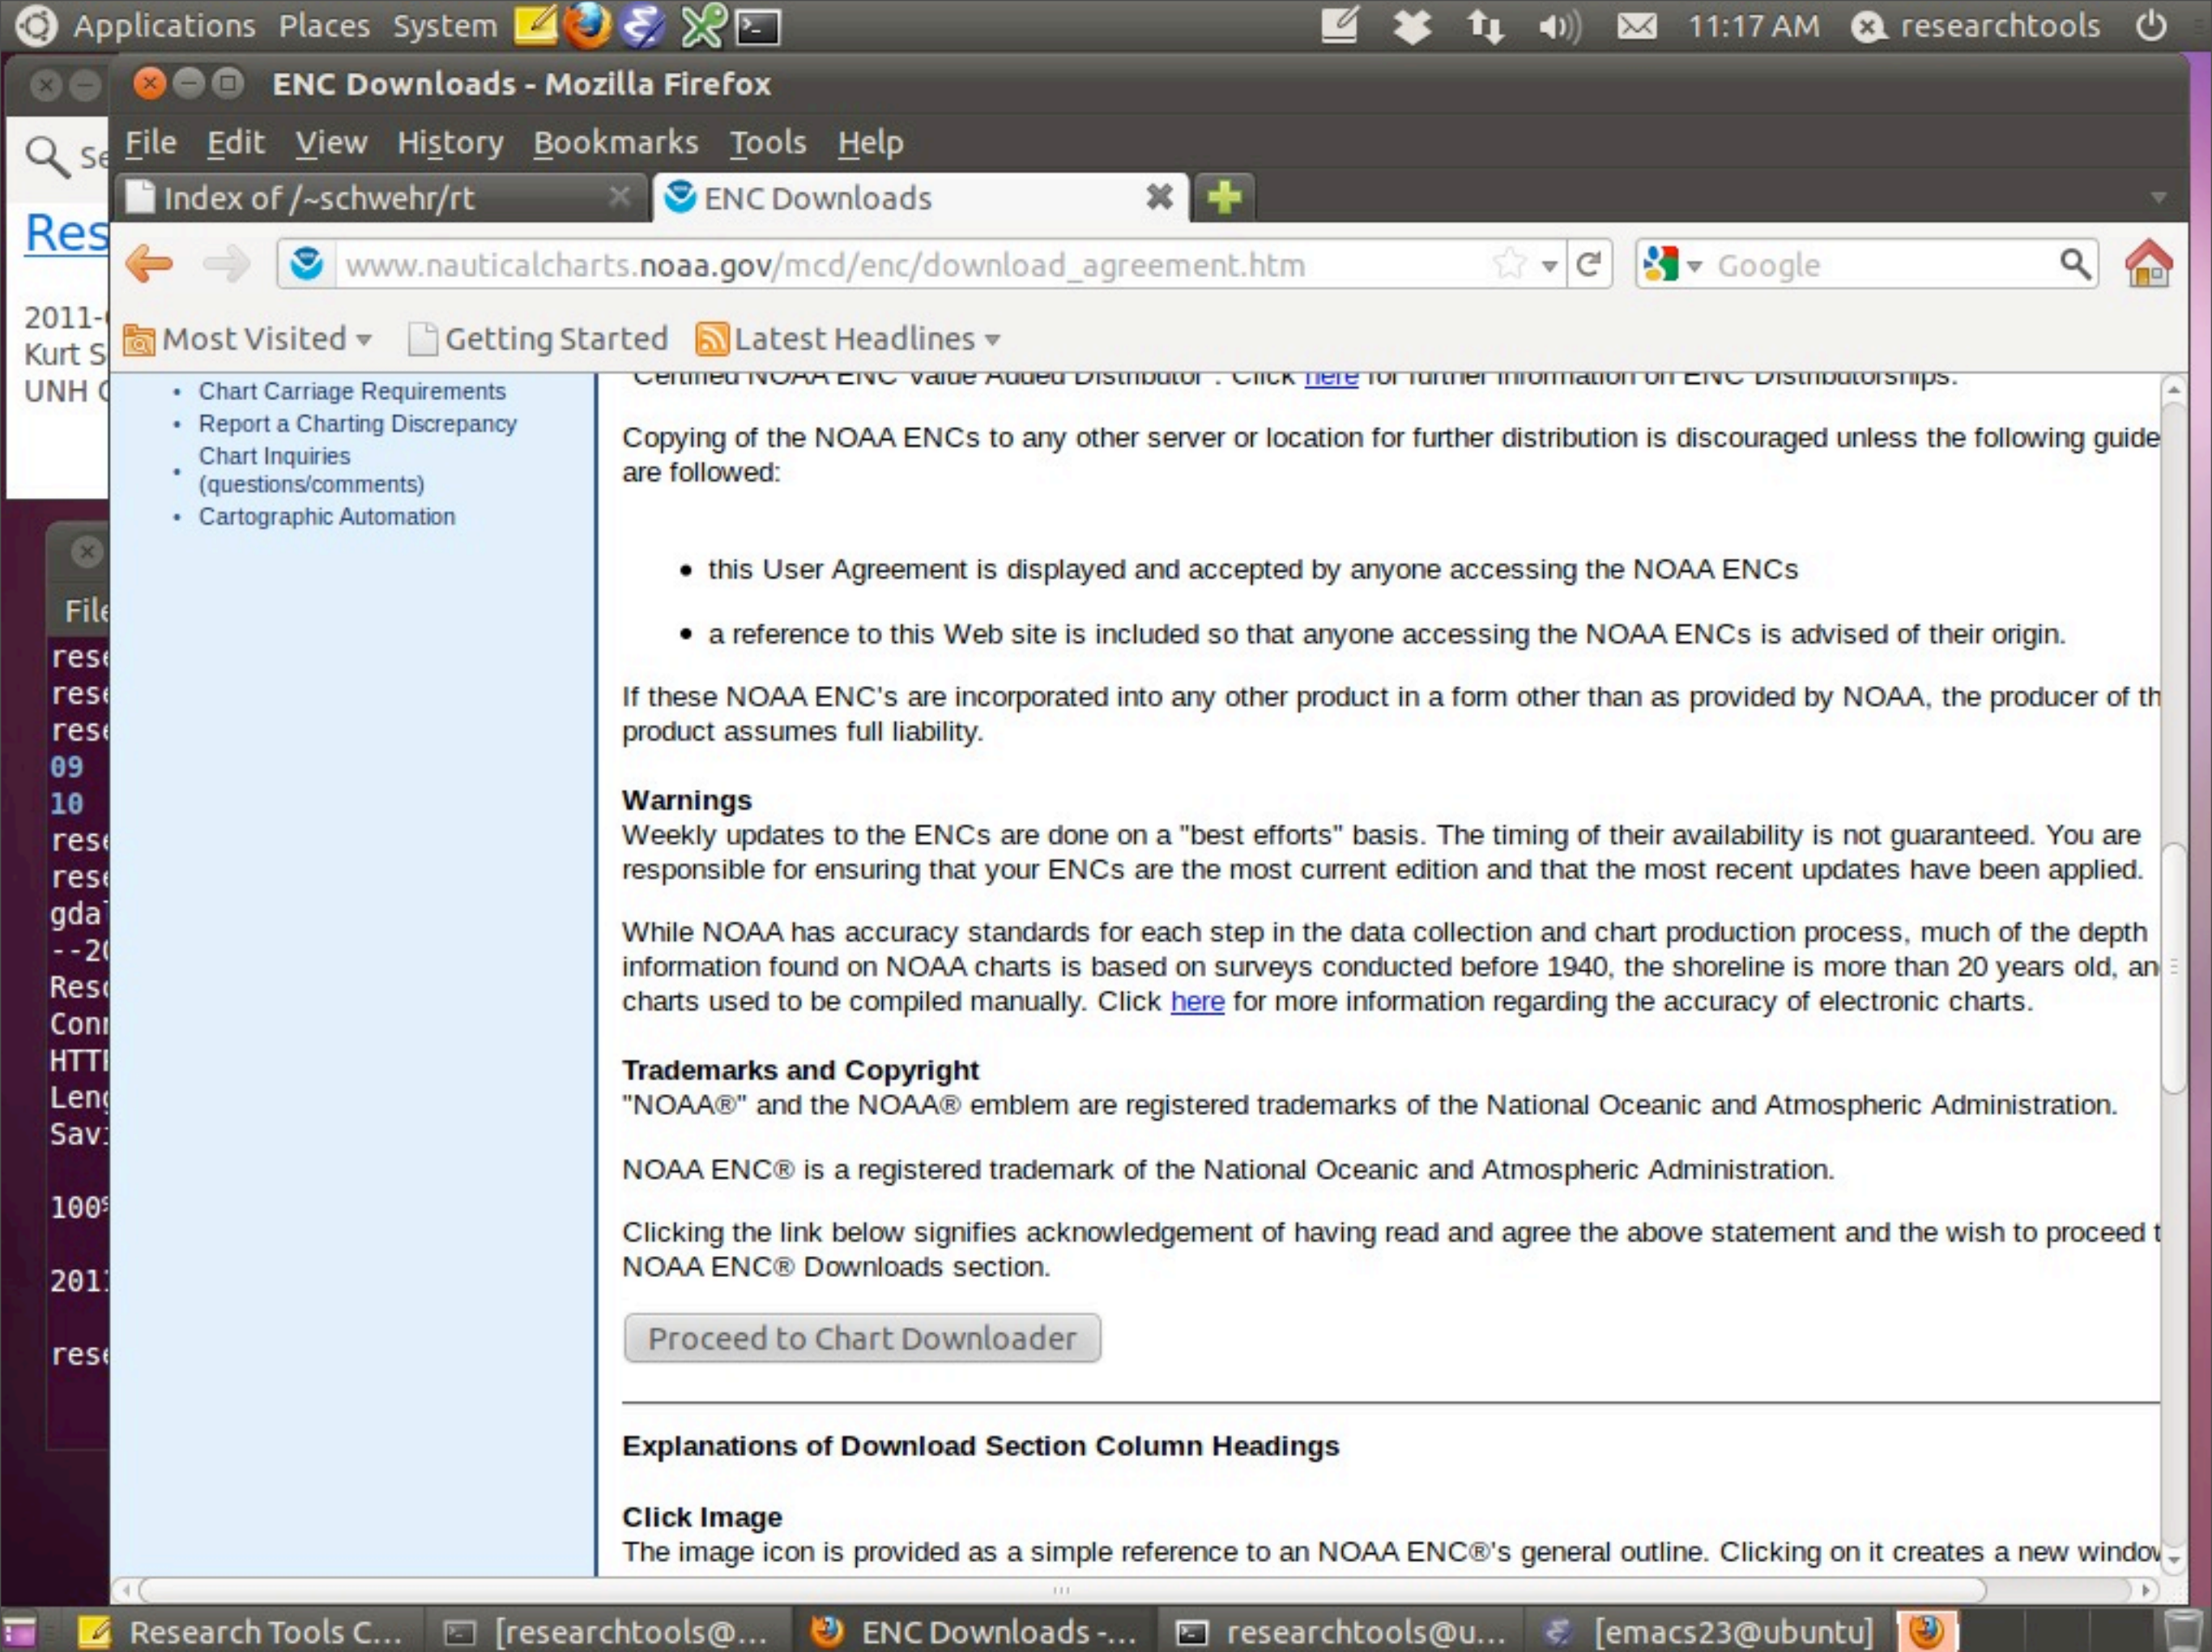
Applications Places System 11:17 AM researchtools

ENC Downloads - Mozilla Firefox

File Edit View History Bookmarks Tools Help

Index of /~schwehr/rt

ENC Downloads

www.nauticalcharts.noaa.gov/mcd/enc/download_agreement.htm

Google

Most Visited Getting Started Latest Headlines

Se

Res

2011-
Kurt S
UNH (

File
rese
rese
rese
09
10
rese
rese
gda
--20
Reso
Conn
HTTI
Leng
Savi

100

201

rese

- Chart Carriage Requirements
- Report a Charting Discrepancy
- Chart Inquiries (questions/comments)
- Cartographic Automation

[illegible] NOAA ENC Value Added Distributor". Click here for further information on ENC Distributorships.

Copying of the NOAA ENCs to any other server or location for further distribution is discouraged unless the following guide are followed:

- this User Agreement is displayed and accepted by anyone accessing the NOAA ENCs
- a reference to this Web site is included so that anyone accessing the NOAA ENCs is advised of their origin.

If these NOAA ENC's are incorporated into any other product in a form other than as provided by NOAA, the producer of th product assumes full liability.

**Warnings**
Weekly updates to the ENCs are done on a "best efforts" basis. The timing of their availability is not guaranteed. You are responsible for ensuring that your ENCs are the most current edition and that the most recent updates have been applied.

While NOAA has accuracy standards for each step in the data collection and chart production process, much of the depth information found on NOAA charts is based on surveys conducted before 1940, the shoreline is more than 20 years old, an charts used to be compiled manually. Click here for more information regarding the accuracy of electronic charts.

**Trademarks and Copyright**
"NOAA®" and the NOAA® emblem are registered trademarks of the National Oceanic and Atmospheric Administration.

NOAA ENC® is a registered trademark of the National Oceanic and Atmospheric Administration.

Clicking the link below signifies acknowledgement of having read and agree the above statement and the wish to proceed t NOAA ENC® Downloads section.

Proceed to Chart Downloader

**Explanations of Download Section Column Headings**

**Click Image**
The image icon is provided as a simple reference to an NOAA ENC®'s general outline. Clicking on it creates a new windo

Research Tools C... [researchtools@... ENC Downloads -... researchtools@u... [emacs23@ubuntu]